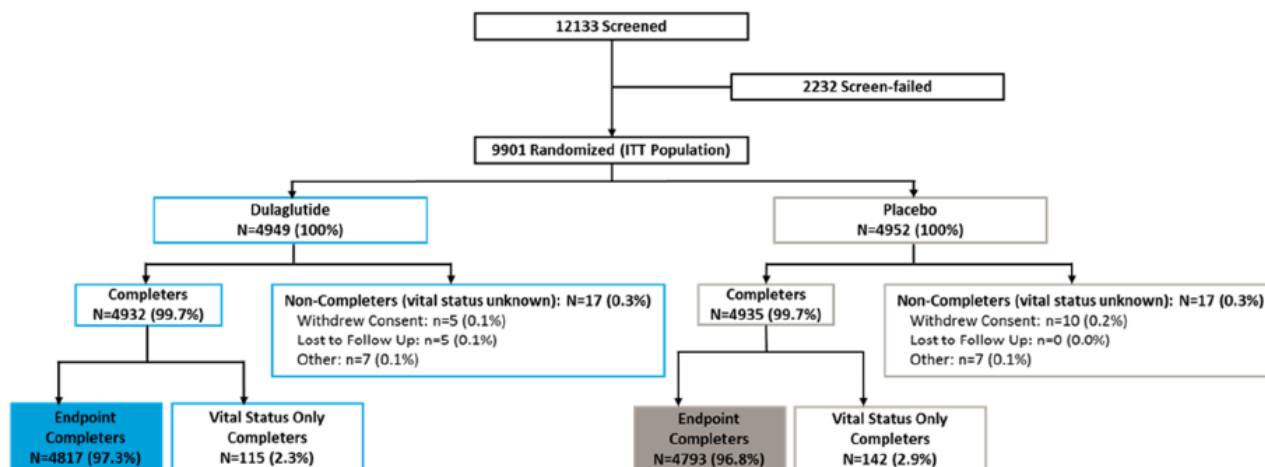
12133 Screened

2232 Screen-failed

9901 Randomized (ITT Population)

Dulaglutide
N=4949 (100%)

Placebo
N=4952 (100%)

Completers
N=4932 (99.7%)

Non-Completers (vital status unknown): N=17 (0.3%)
Withdrew Consent: n=5 (0.1%)
Lost to Follow Up: n=5 (0.1%)
Other: n=7 (0.1%)

Completers
N=4935 (99.7%)

Non-Completers (vital status unknown): N=17 (0.3%)
Withdrew Consent: n=10 (0.2%)
Lost to Follow Up: n=0 (0.0%)
Other: n=7 (0.1%)

Endpoint Completers
N=4817 (97.3%)

Vital Status Only Completers
N=115 (2.3%)

Endpoint Completers
N=4793 (96.8%)

Vital Status Only Completers
N=142 (2.9%)